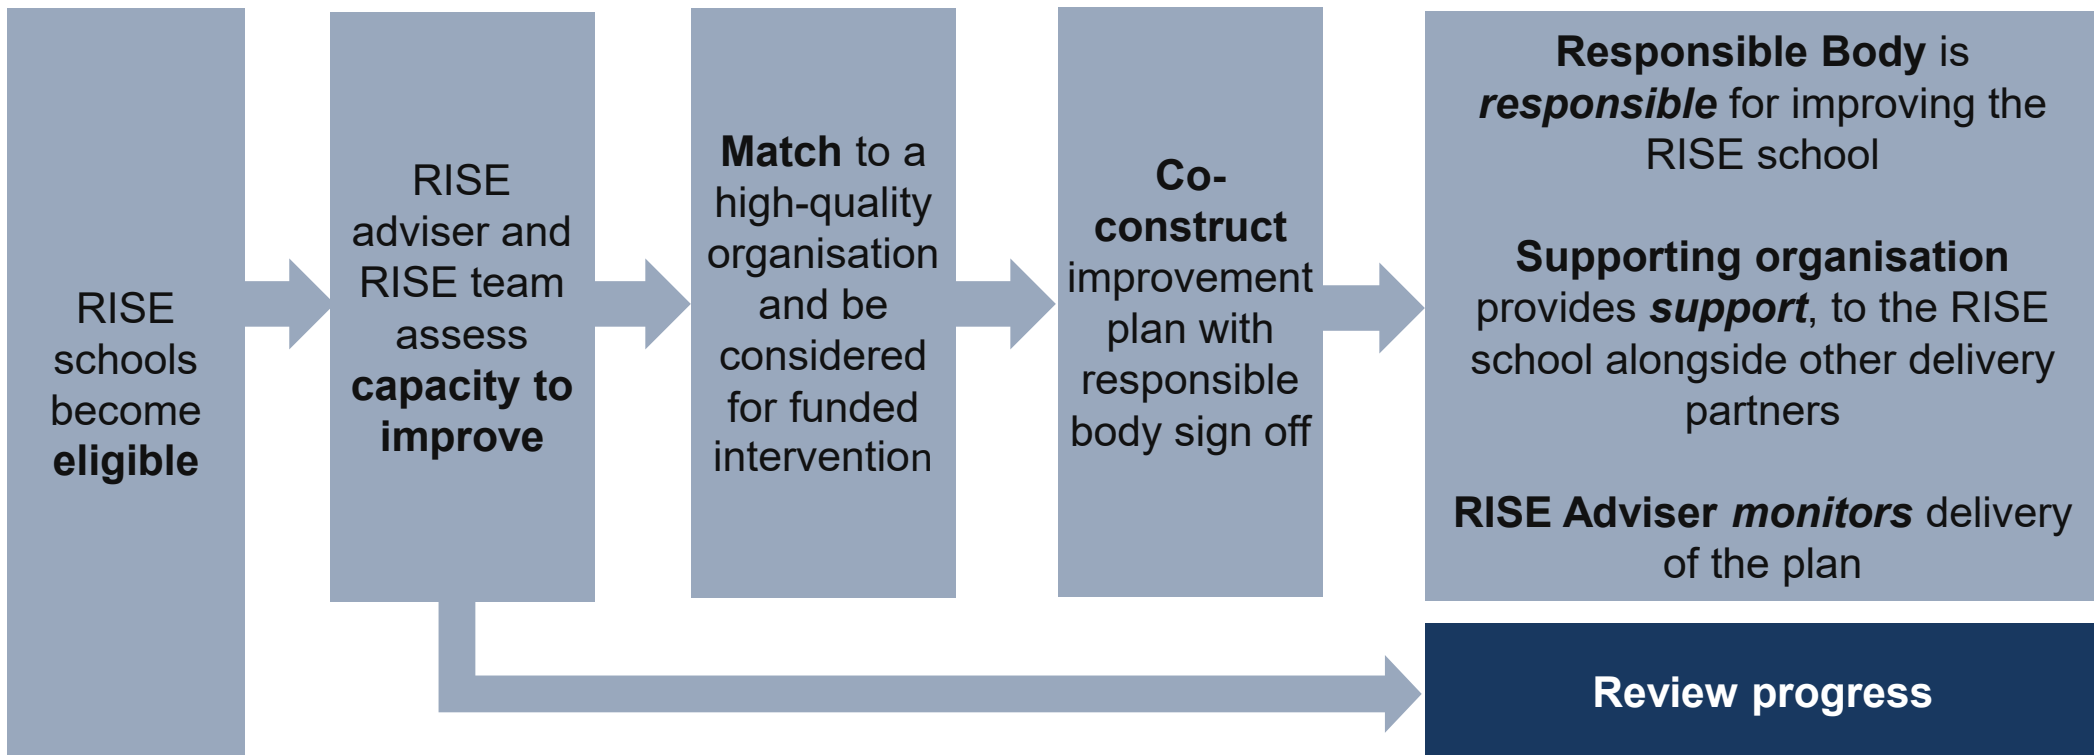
RISE schools become eligible

RISE adviser and RISE team assess capacity to improve

Match to a high-quality organisation and be considered for funded intervention

Co-construct improvement plan with responsible body sign off

Responsible Body is responsible for improving the RISE school

Supporting organisation provides support, to the RISE school alongside other delivery partners

RISE Adviser monitors delivery of the plan

Review progress